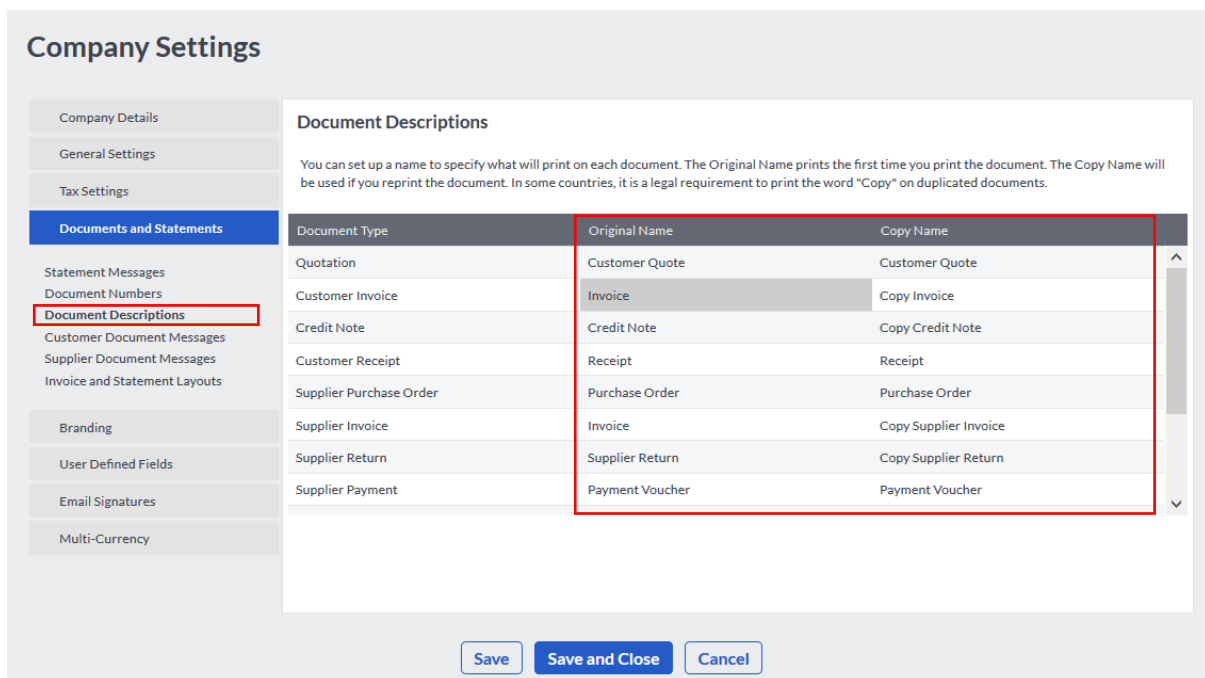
Company Settings

Company Details
General Settings
Tax Settings
Documents and Statements

Statement Messages
Document Numbers
Document Descriptions
Customer Document Messages
Supplier Document Messages
Invoice and Statement Layouts

Branding
User Defined Fields
Email Signatures
Multi-Currency

Document Descriptions

You can set up a name to specify what will print on each document. The Original Name prints the first time you print the document. The Copy Name will be used if you reprint the document. In some countries, it is a legal requirement to print the word "Copy" on duplicated documents.

| Document Type | Original Name | Copy Name |
|---|---|---|
| Quotation | Customer Quote | Customer Quote |
| Customer Invoice | Invoice | Copy Invoice |
| Credit Note | Credit Note | Copy Credit Note |
| Customer Receipt | Receipt | Receipt |
| Supplier Purchase Order | Purchase Order | Purchase Order |
| Supplier Invoice | Invoice | Copy Supplier Invoice |
| Supplier Return | Supplier Return | Copy Supplier Return |
| Supplier Payment | Payment Voucher | Payment Voucher |

Save
Save and Close
Cancel